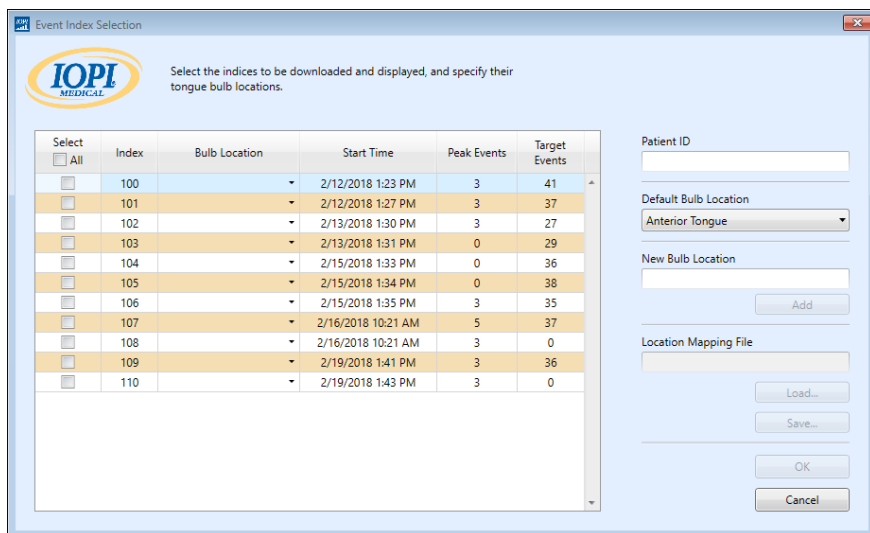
Event Index Selection

IOPI MEDICAL

Select the indices to be downloaded and displayed, and specify their tongue bulb locations.

| Select All | Index | Bulb Location | Start Time | Peak Events | Target Events |
|---|---|---|---|---|---|
| | 100 | | 2/12/2018 1:23 PM | 3 | 41 |
| | 101 | | 2/12/2018 1:27 PM | 3 | 37 |
| | 102 | | 2/13/2018 1:30 PM | 3 | 27 |
| | 103 | | 2/13/2018 1:31 PM | 0 | 29 |
| | 104 | | 2/15/2018 1:33 PM | 0 | 36 |
| | 105 | | 2/15/2018 1:34 PM | 0 | 38 |
| | 106 | | 2/15/2018 1:35 PM | 3 | 35 |
| | 107 | | 2/16/2018 10:21 AM | 5 | 37 |
| | 108 | | 2/16/2018 10:21 AM | 3 | 0 |
| | 109 | | 2/19/2018 1:41 PM | 3 | 36 |
| | 110 | | 2/19/2018 1:43 PM | 3 | 0 |

Patient ID

Default Bulb Location

Anterior Tongue

New Bulb Location

Add

Location Mapping File

Load...

Save...

OK

Cancel